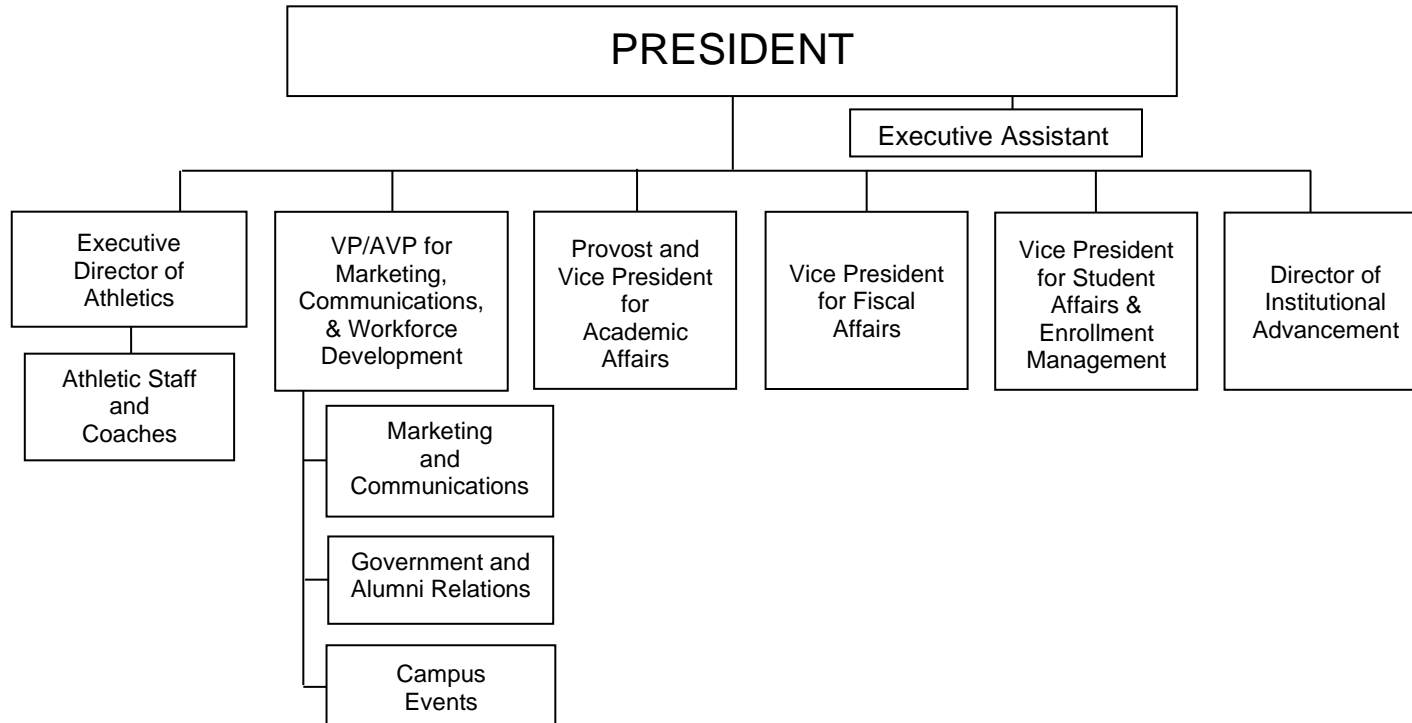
PRESIDENT

Executive Assistant

Executive Director of Athletics

Athletic Staff and Coaches

VP/AVP for Marketing, Communications, & Workforce Development

Marketing and Communications

Government and Alumni Relations

Campus Events

Provost and Vice President for Academic Affairs

Vice President for Fiscal Affairs

Vice President for Student Affairs & Enrollment Management

Director of Institutional Advancement